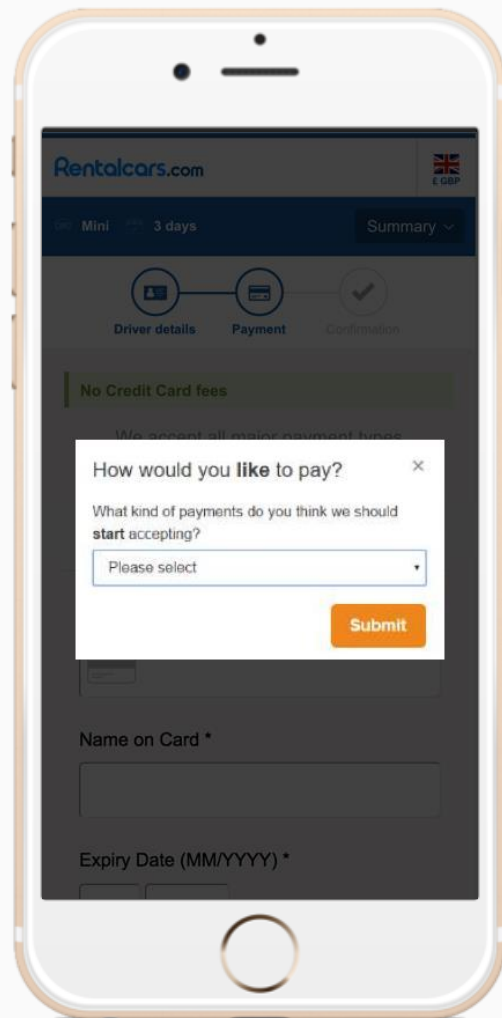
Rentalcars.com

£ GBP

Mini 3 days Summary

Driver details Payment Confirmation

No Credit Card fees

We accept all major payment types

How would you **like** to pay?

×

What kind of payments do you think we should **start** accepting?

Please select

Submit

Name on Card *

Expiry Date (MM/YYYY) *